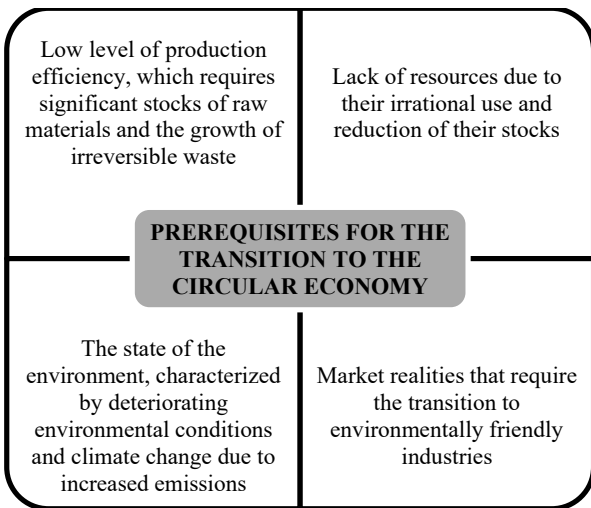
Low level of production efficiency, which requires significant stocks of raw materials and the growth of irreversible waste

Lack of resources due to their irrational use and reduction of their stocks

PREREQUISITES FOR THE TRANSITION TO THE CIRCULAR ECONOMY

The state of the environment, characterized by deteriorating environmental conditions and climate change due to increased emissions

Market realities that require the transition to environmentally friendly industries